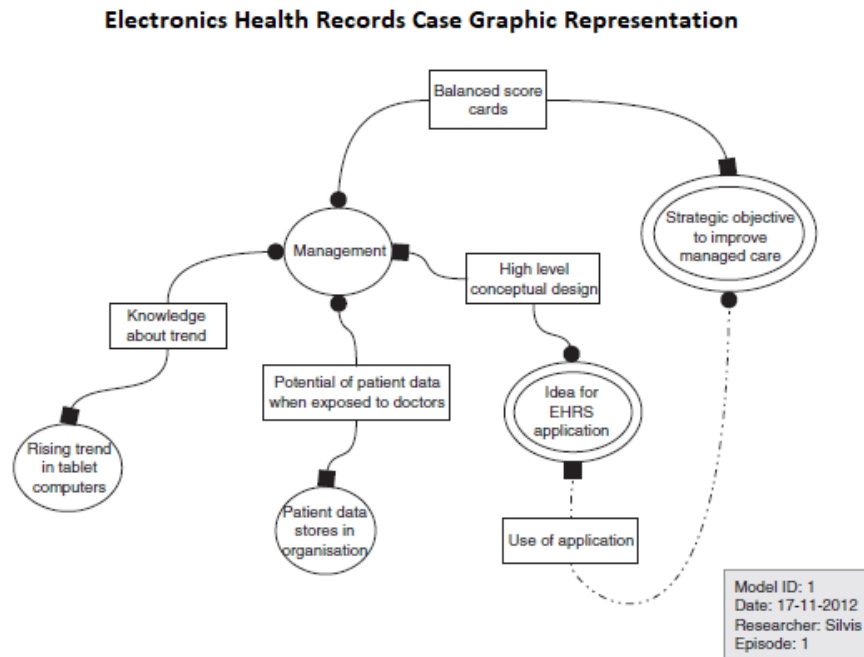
Electronics Health Records Case Graphic Representation

Balanced score cards

Strategic objective to improve managed care

Management

High level conceptual design

Knowledge about trend

Potential of patient data when exposed to doctors

Idea for EHRS application

Rising trend in tablet computers

Patient data stores in organisation

Use of application

Model ID: 1
Date: 17-11-2012
Researcher: Silvis
Episode: 1